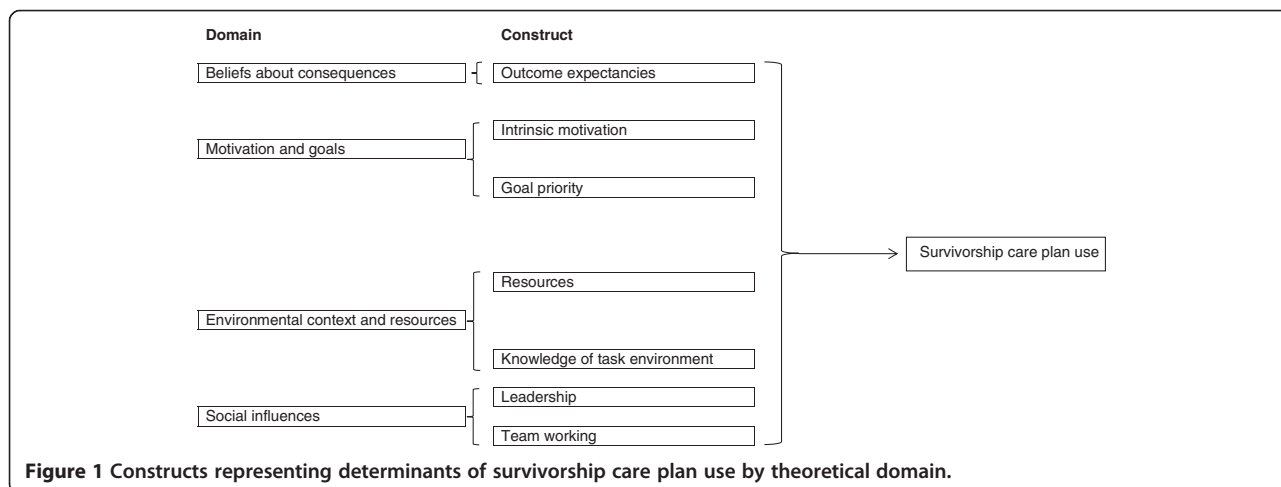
Domain

Construct

Beliefs about consequences

Outcome expectancies

Intrinsic motivation

Motivation and goals

Goal priority

Survivorship care plan use

Resources

Environmental context and resources

Knowledge of task environment

Leadership

Social influences

Team working

**Figure 1 Constructs representing determinants of survivorship care plan use by theoretical domain.**